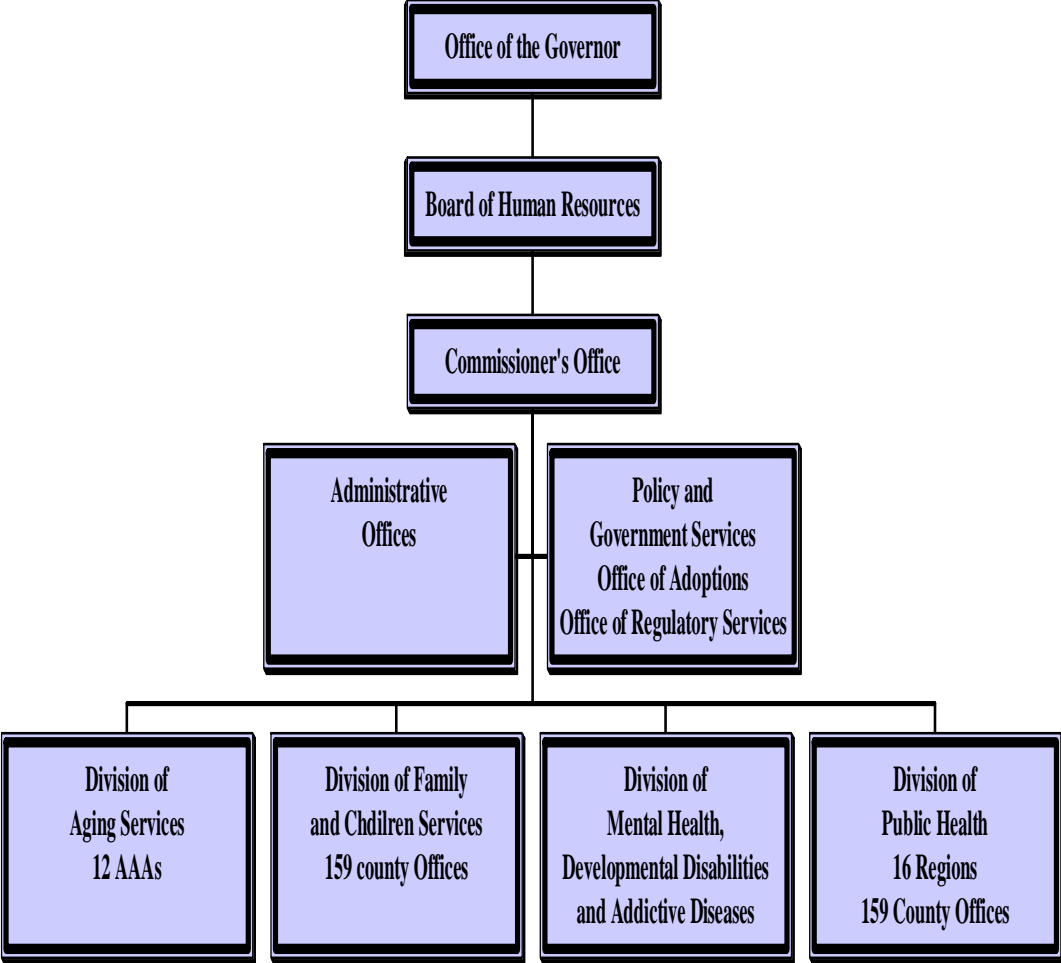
Office of the Governor

Board of Human Resources

Commissioner's Office

Administrative Offices

Policy and Government Services Office of Adoptions Office of Regulatory Services

Division of Aging Services 12 AAAs

Division of Family and Chdilren Services 159 county Offices

Division of Mental Health, Developmental Disabilities and Addictive Diseases

Division of Public Health 16 Regions 159 County Offices